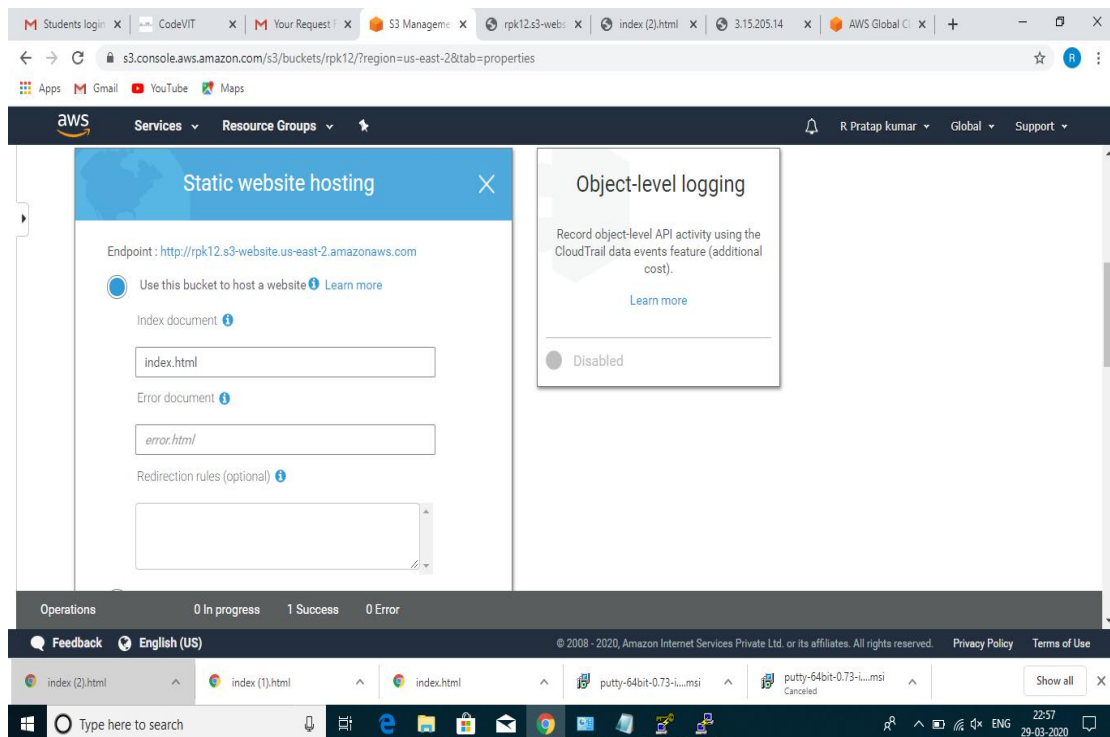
M Students login X | CodeVIT X | M Your Request X | S3 Manageme X | rpk12.s3-webs X | index (2).html X | 3.15.205.14 X | AWS Global C X | +

s3.console.aws.amazon.com/s3/buckets/rpk12/?region=us-east-2&tab=properties

Apps M Gmail YouTube Maps

aws Services Resource Groups R Pratap kumar Global Support

Static website hosting

Endpoint : http://rpk12.s3-website.us-east-2.amazonaws.com

Use this bucket to host a website Learn more

Index document

index.html

Error document

error.html

Redirection rules (optional)

Object-level logging

Record object-level API activity using the CloudTrail data events feature (additional cost).

Learn more

Disabled

Operations 0 In progress 1 Success 0 Error

Feedback English (US) © 2008 - 2020, Amazon Internet Services Private Ltd. or its affiliates. All rights reserved. Privacy Policy Terms of Use

index (2).html index (1).html index.html putty-64bit-0.73-i....msi putty-64bit-0.73-i....msi Canceled Show all

Type here to search ENG 22:57 29-03-2020